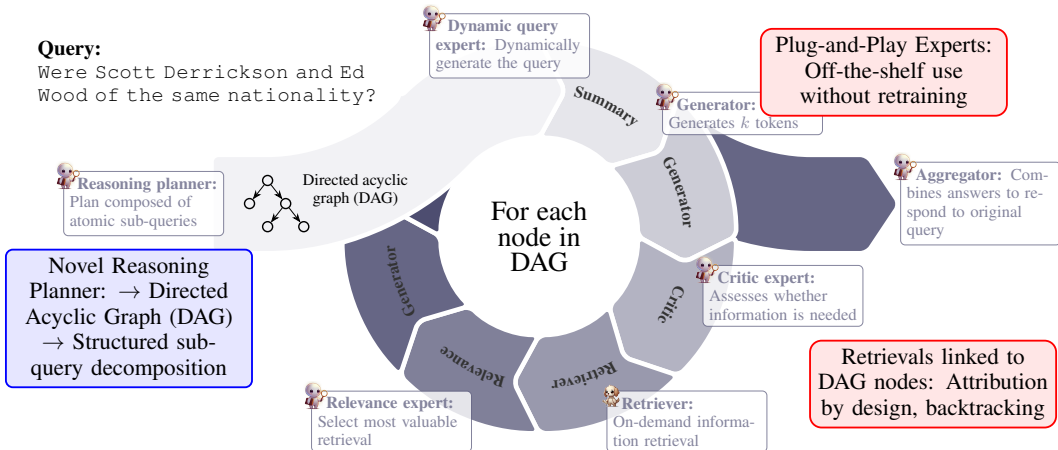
Query:
Were Scott Derrickson and Ed Wood of the same nationality?

Dynamic query expert: Dynamically generate the query

Plug-and-Play Experts: Off-the-shelf use without retraining

Summary

Generator: Generates $k$ tokens

Generator

Aggregator: Combines answers to respond to original query

Reasoning planner: Plan composed of atomic sub-queries

Directed acyclic graph (DAG)

For each node in DAG

Novel Reasoning Planner: → Directed Acyclic Graph (DAG) → Structured subquery decomposition

Generator

Critic expert: Assesses whether information is needed

Critic

Relevance

Retriever

Retrievals linked to DAG nodes: Attribution by design, backtracking

Relevance expert: Select most valuable retrieval

Retriever: On-demand information retrieval